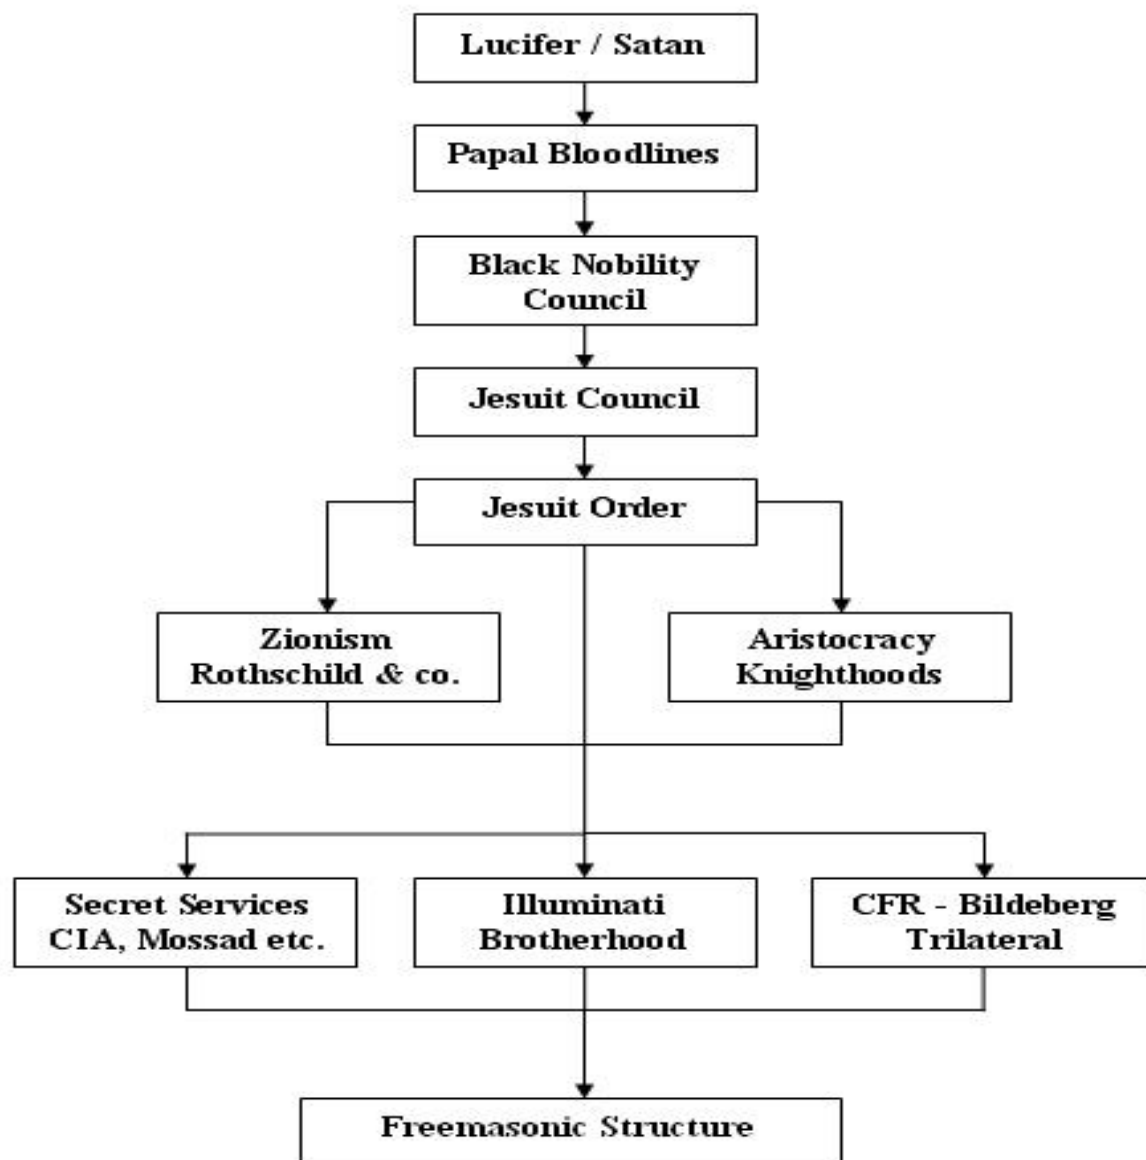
Lucifer / Satan

Papal Bloodlines

Black Nobility Council

Jesuit Council

Jesuit Order

Zionism Rothschild & co.

Aristocracy Knighthoods

Secret Services CIA, Mossad etc.

Illuminati Brotherhood

CFR - Bildeberg Trilateral

Freemasonic Structure